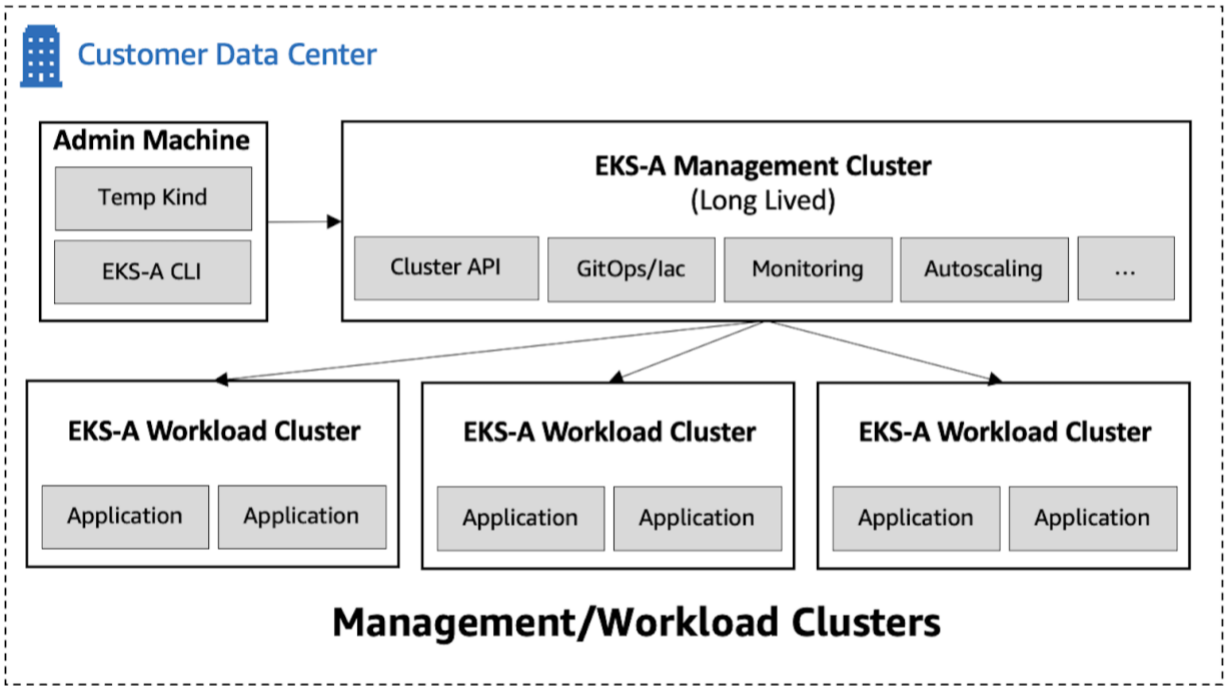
Customer Data Center

Admin Machine

Temp Kind

EKS-A CLI

EKS-A Management Cluster
(Long Lived)

Cluster API

GitOps/Iac

Monitoring

Autoscaling

...

EKS-A Workload Cluster

Application

Application

EKS-A Workload Cluster

Application

Application

EKS-A Workload Cluster

Application

Application

Management/Workload Clusters